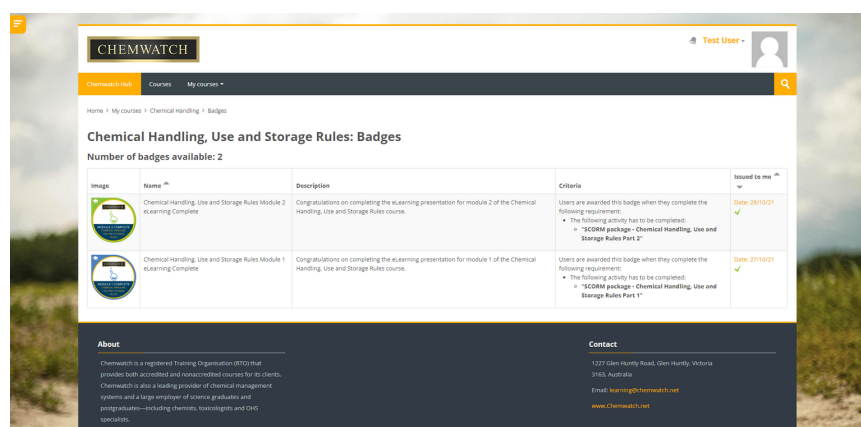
CHEMWATCH

Test User

Chemwatch Hub Courses My courses

Home > My courses > Chemical Handling > Badges

Chemical Handling, Use and Storage Rules: Badges

Number of badges available: 2

| Image | Name | Description | Criteria | Issued to me |
|---|---|---|---|---|
| MODULE 2 COMPLETE | Chemical Handling, Use and Storage Rules Module 2 eLearning Complete | Congratulations on completing the eLearning presentation for module 2 of the Chemical Handling, Use and Storage Rules course. | Users are awarded this badge when they complete the following requirement: • The following activity has to be completed: ○ "SCORM package - Chemical Handling, Use and Storage Rules Part 2" | Date: 28/10/21 ✓ |
| MODULE 1 COMPLETE | Chemical Handling, Use and Storage Rules Module 1 eLearning Complete | Congratulations on completing the eLearning presentation for module 1 of the Chemical Handling, Use and Storage Rules course. | Users are awarded this badge when they complete the following requirement: • The following activity has to be completed: ○ "SCORM package - Chemical Handling, Use and Storage Rules Part 1" | Date: 27/10/21 ✓ |

About

Chemwatch is a registered Training Organisation (RTO) that provides both accredited and nonaccredited courses for its clients. Chemwatch is also a leading provider of chemical management systems and a large employer of science graduates and postgraduates—including chemists, toxicologists and OHS specialists.

Contact

1227 Glen Huntly Road, Glen Huntly, Victoria 3163, Australia

Email: learning@chemwatch.net

www.Chemwatch.net